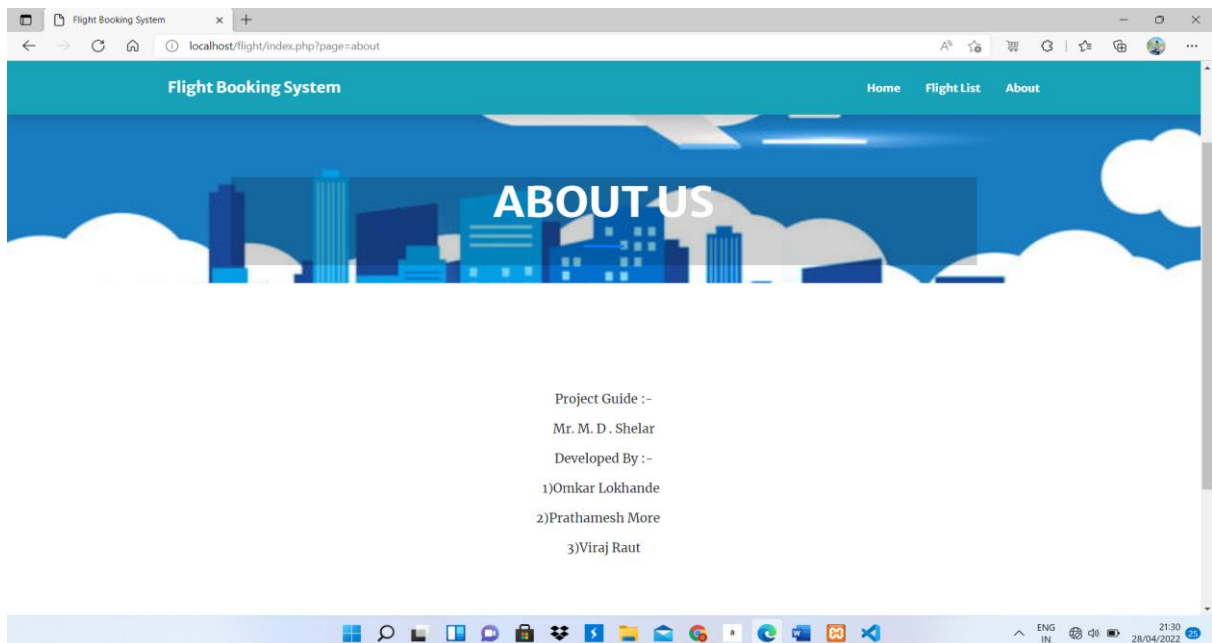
Flight Booking System

localhost/flight/index.php?page=about

Flight Booking System

Home Flight List About

ABOUT US

Project Guide :-

Mr. M. D . Shelar

Developed By :-

1)Omkar Lokhande

2)Prathamesh More

3)Viraj Raut

ENG IN

21:30 28/04/2022